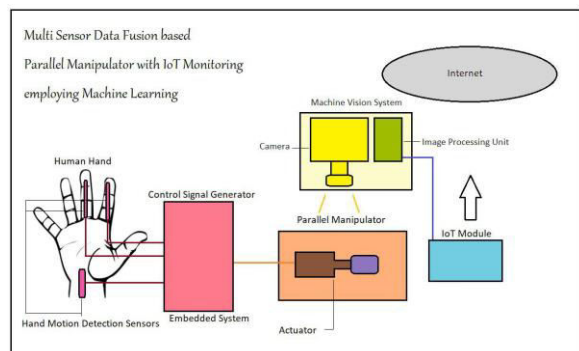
Multi Sensor Data Fusion based
Parallel Manipulator with IoT Monitoring
employing Machine Learning

Internet

Machine Vision System

Camera

Image Processing Unit

Human Hand

Control Signal Generator

Parallel Manipulator

IoT Module

Hand Motion Detection Sensors

Embedded System

Actuator